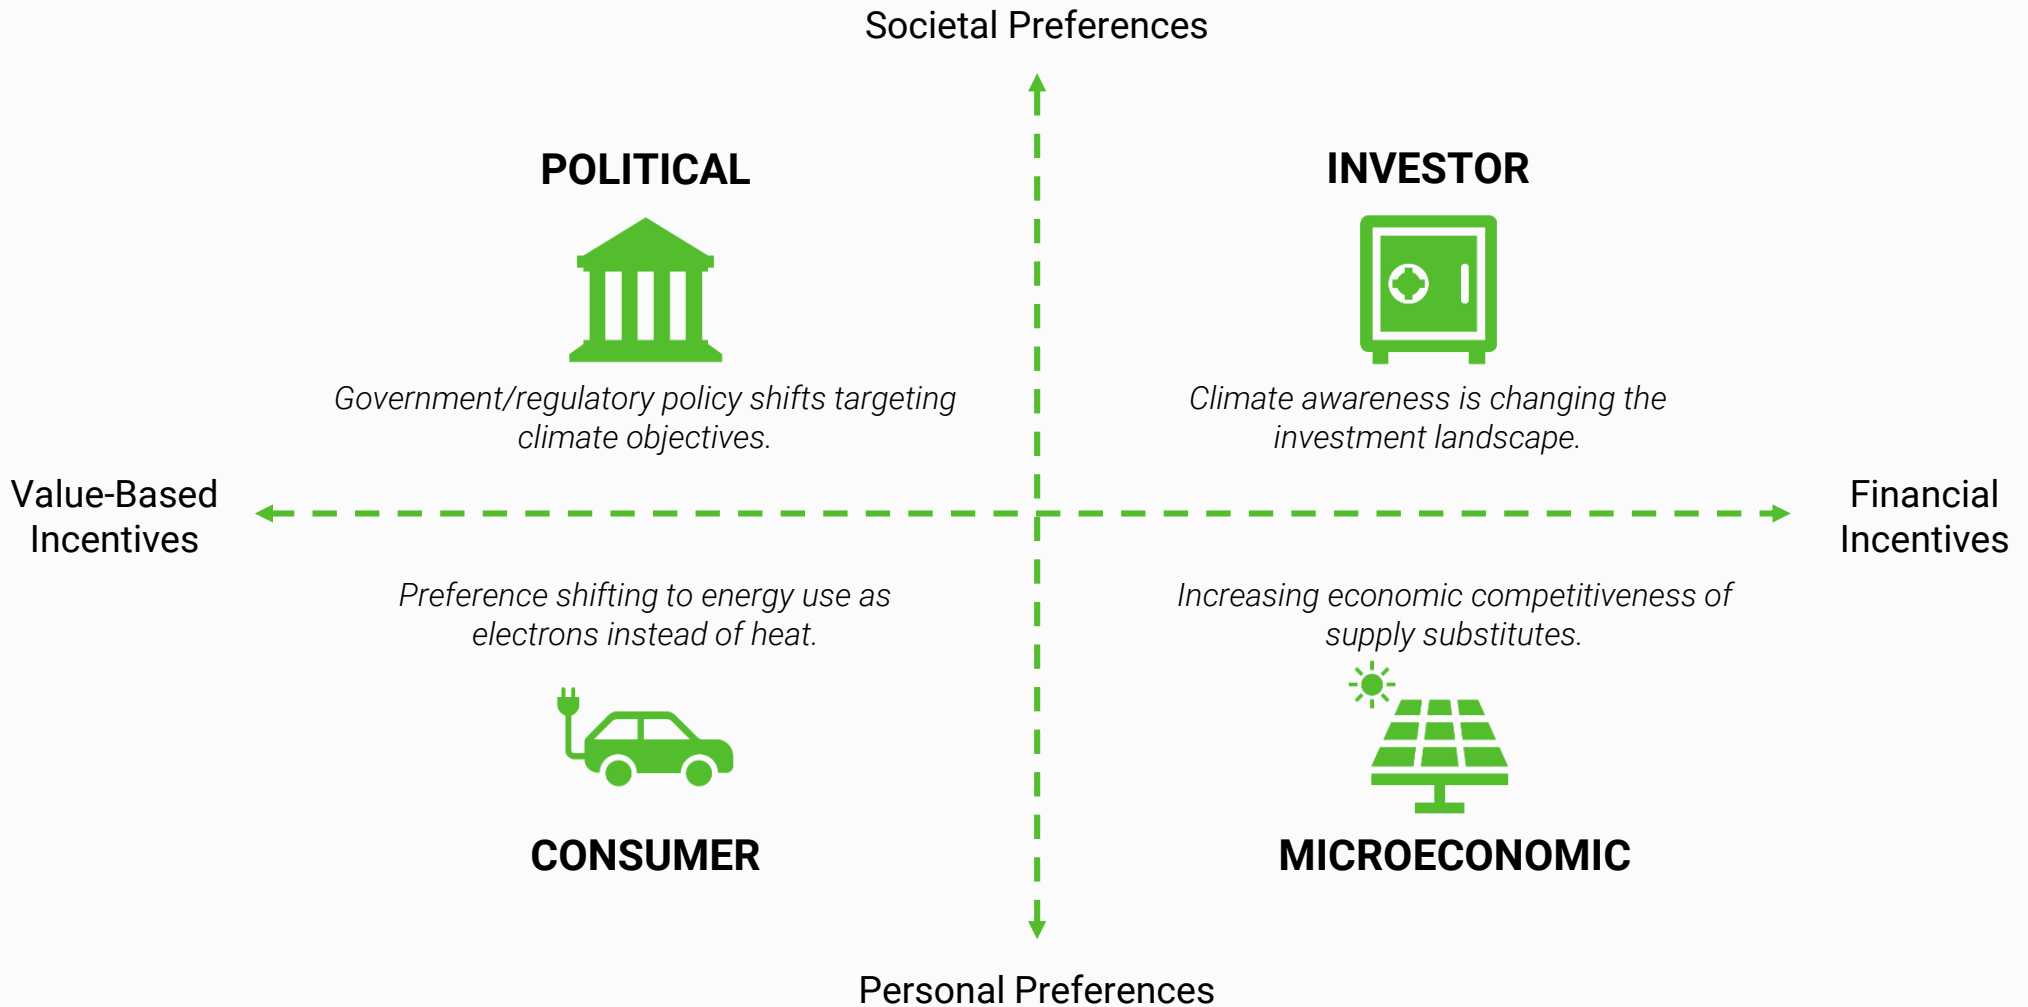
Societal Preferences

POLITICAL

Government/regulatory policy shifts targeting climate objectives.

INVESTOR

Climate awareness is changing the investment landscape.

Value-Based Incentives

Financial Incentives

Preference shifting to energy use as electrons instead of heat.

CONSUMER

Increasing economic competitiveness of supply substitutes.

MICROECONOMIC

Personal Preferences